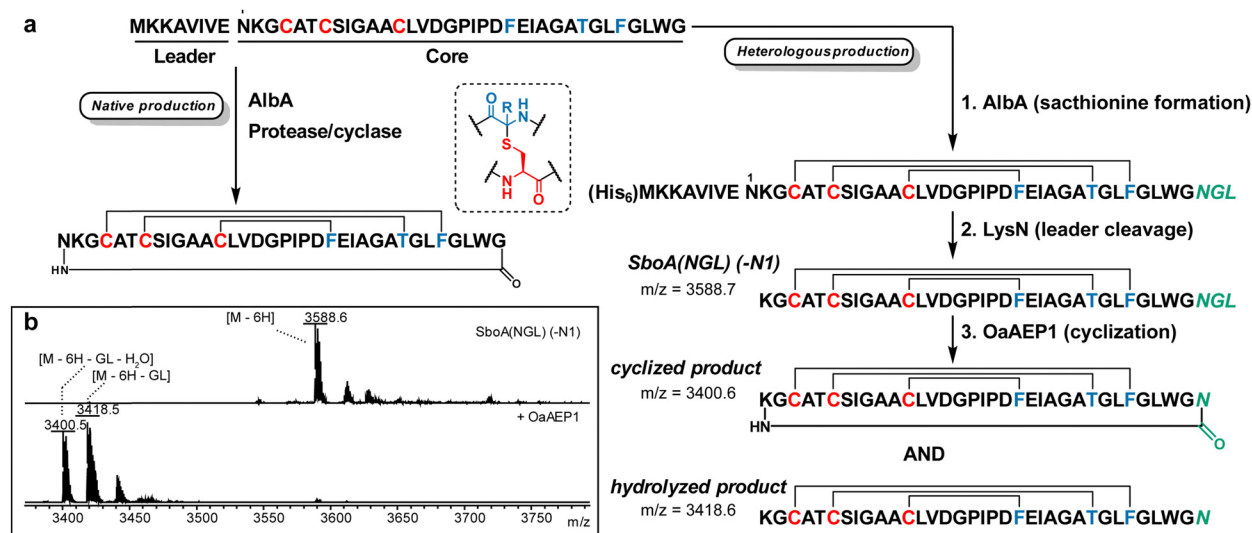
a

MKKAVIVE NKGCATCSIGAACLVDGPIPDFEIAGATGLFGLWG

Leader Core

Heterologous production

Native production

AlbA

Protease/cyclase

O R N H S N H O

1. AlbA (sacthionine formation)

(His$_6$)MKKAVIVE $^1$NKGCATCSIGAACLVDGPIPDFEIAGATGLFGLWGNGL

NKGCATCSIGAACLVDGPIPDFEIAGATGLFGLWG
HN O

2. LysN (leader cleavage)

SboA(NGL) (-N1)
m/z = 3588.7

KGCATCSIGAACLVDGPIPDFEIAGATGLFGLWGNGL

3. OaAEP1 (cyclization)

cyclized product
m/z = 3400.6

KGCATCSIGAACLVDGPIPDFEIAGATGLFGLWGN
HN O

AND

hydrolyzed product
m/z = 3418.6

KGCATCSIGAACLVDGPIPDFEIAGATGLFGLWGN

b

[M - 6H] 3588.6

SboA(NGL) (-N1)

[M - 6H - GL - H$_2$O]
[M - 6H - GL]

3418.5
3400.5

+ OaAEP1

3400 3450 3500 3550 3600 3650 3700 3750 m/z